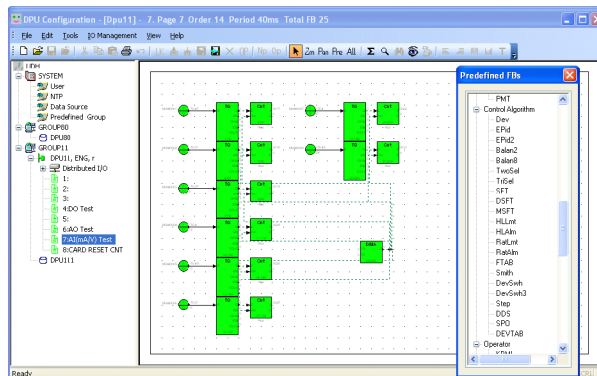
DPU Configuration - [Dpu11] - 7. Page 7 Order 14 Period 40ms Total FB 25

File Edit Tools IO Management View Help

Zm Pan Pre All

HIM
SYSTEM
User
NTP
Data Source
Predefined Group
GROUP80
DPU80
GROUP11
DPU11, ENG, r
Distributed I/O
1:
2:
3:
4:DO Test
5:
6:AO Test
7:AI(mA/V) Test
8:CARD RESET CNT
DPU111

Predefined FBs
PMT
Control Algorithm
Dev
EPid
EPid2
Balan2
Balan8
TwoSel
TriSel
SFT
DSFT
MSFT
HLLmt
HLAlm
RatLmt
RatAlm
FTAB
Smith
DevSwh
DevSwh3
Step
DDS
SPO
DEVTAB
Operator

Ready